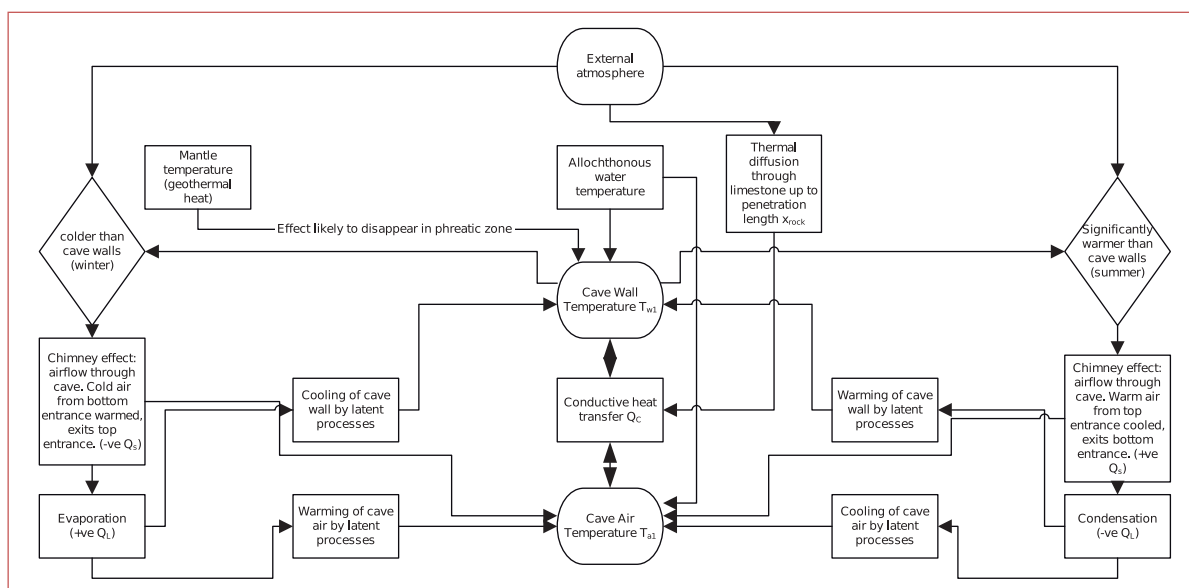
External atmosphere

Mantle temperature (geothermal heat)

Allochthonous water temperature

Thermal diffusion through limestone up to penetration length $x_{rock}$

colder than cave walls (winter)

Effect likely to disappear in phreatic zone

Significantly warmer than cave walls (summer)

Cave Wall Temperature $T_{w1}$

Chimney effect: airflow through cave. Cold air from bottom entrance warmed, exits top entrance. (-ve $Q_S$)

Cooling of cave wall by latent processes

Conductive heat transfer $Q_C$

Warming of cave wall by latent processes

Chimney effect: airflow through cave. Warm air from top entrance cooled, exits bottom entrance. (+ve $Q_S$)

Evaporation (+ve $Q_L$)

Warming of cave air by latent processes

Cave Air Temperature $T_{a1}$

Cooling of cave air by latent processes

Condensation (-ve $Q_L$)